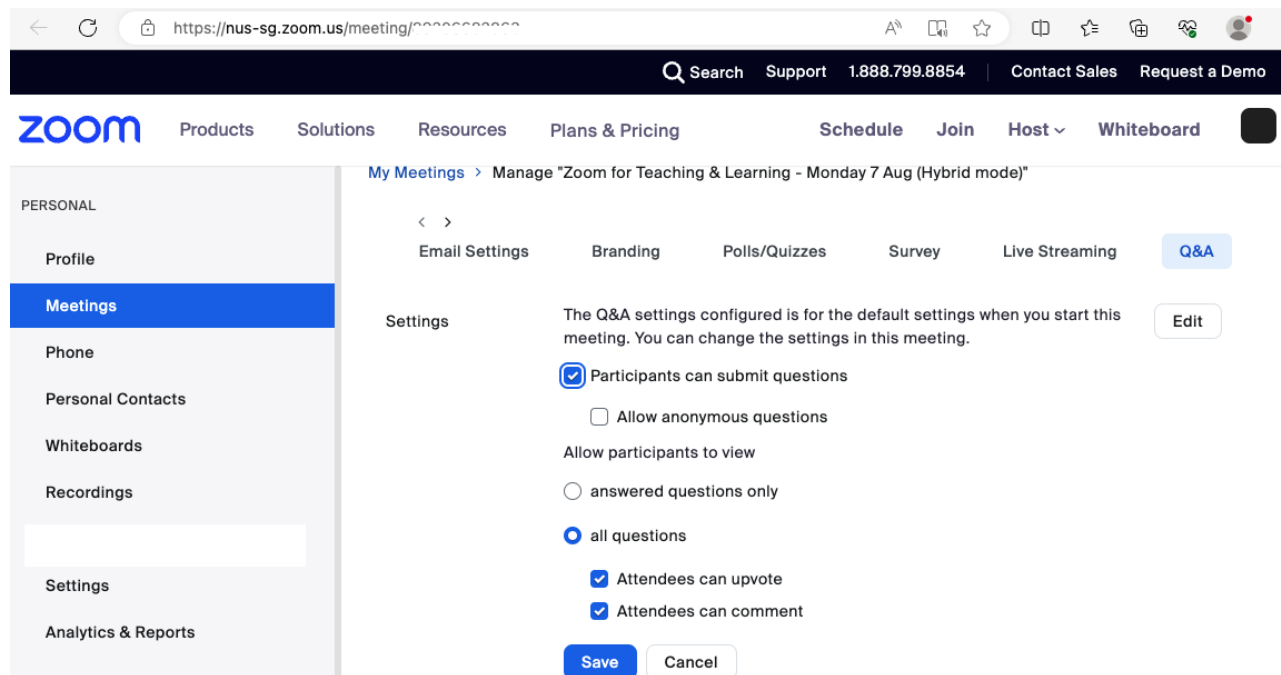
https://nus-sg.zoom.us/meeting/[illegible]

Search Support 1.888.799.8854 Contact Sales Request a Demo

zoom Products Solutions Resources Plans & Pricing Schedule Join Host Whiteboard

PERSONAL

Profile

Meetings

Phone

Personal Contacts

Whiteboards

Recordings

Settings

Analytics & Reports

My Meetings > Manage "Zoom for Teaching & Learning - Monday 7 Aug (Hybrid mode)"

Email Settings Branding Polls/Quizzes Survey Live Streaming Q&A

Settings

The Q&A settings configured is for the default settings when you start this meeting. You can change the settings in this meeting.

Edit

Participants can submit questions

Allow anonymous questions

Allow participants to view

answered questions only

all questions

Attendees can upvote

Attendees can comment

Save Cancel